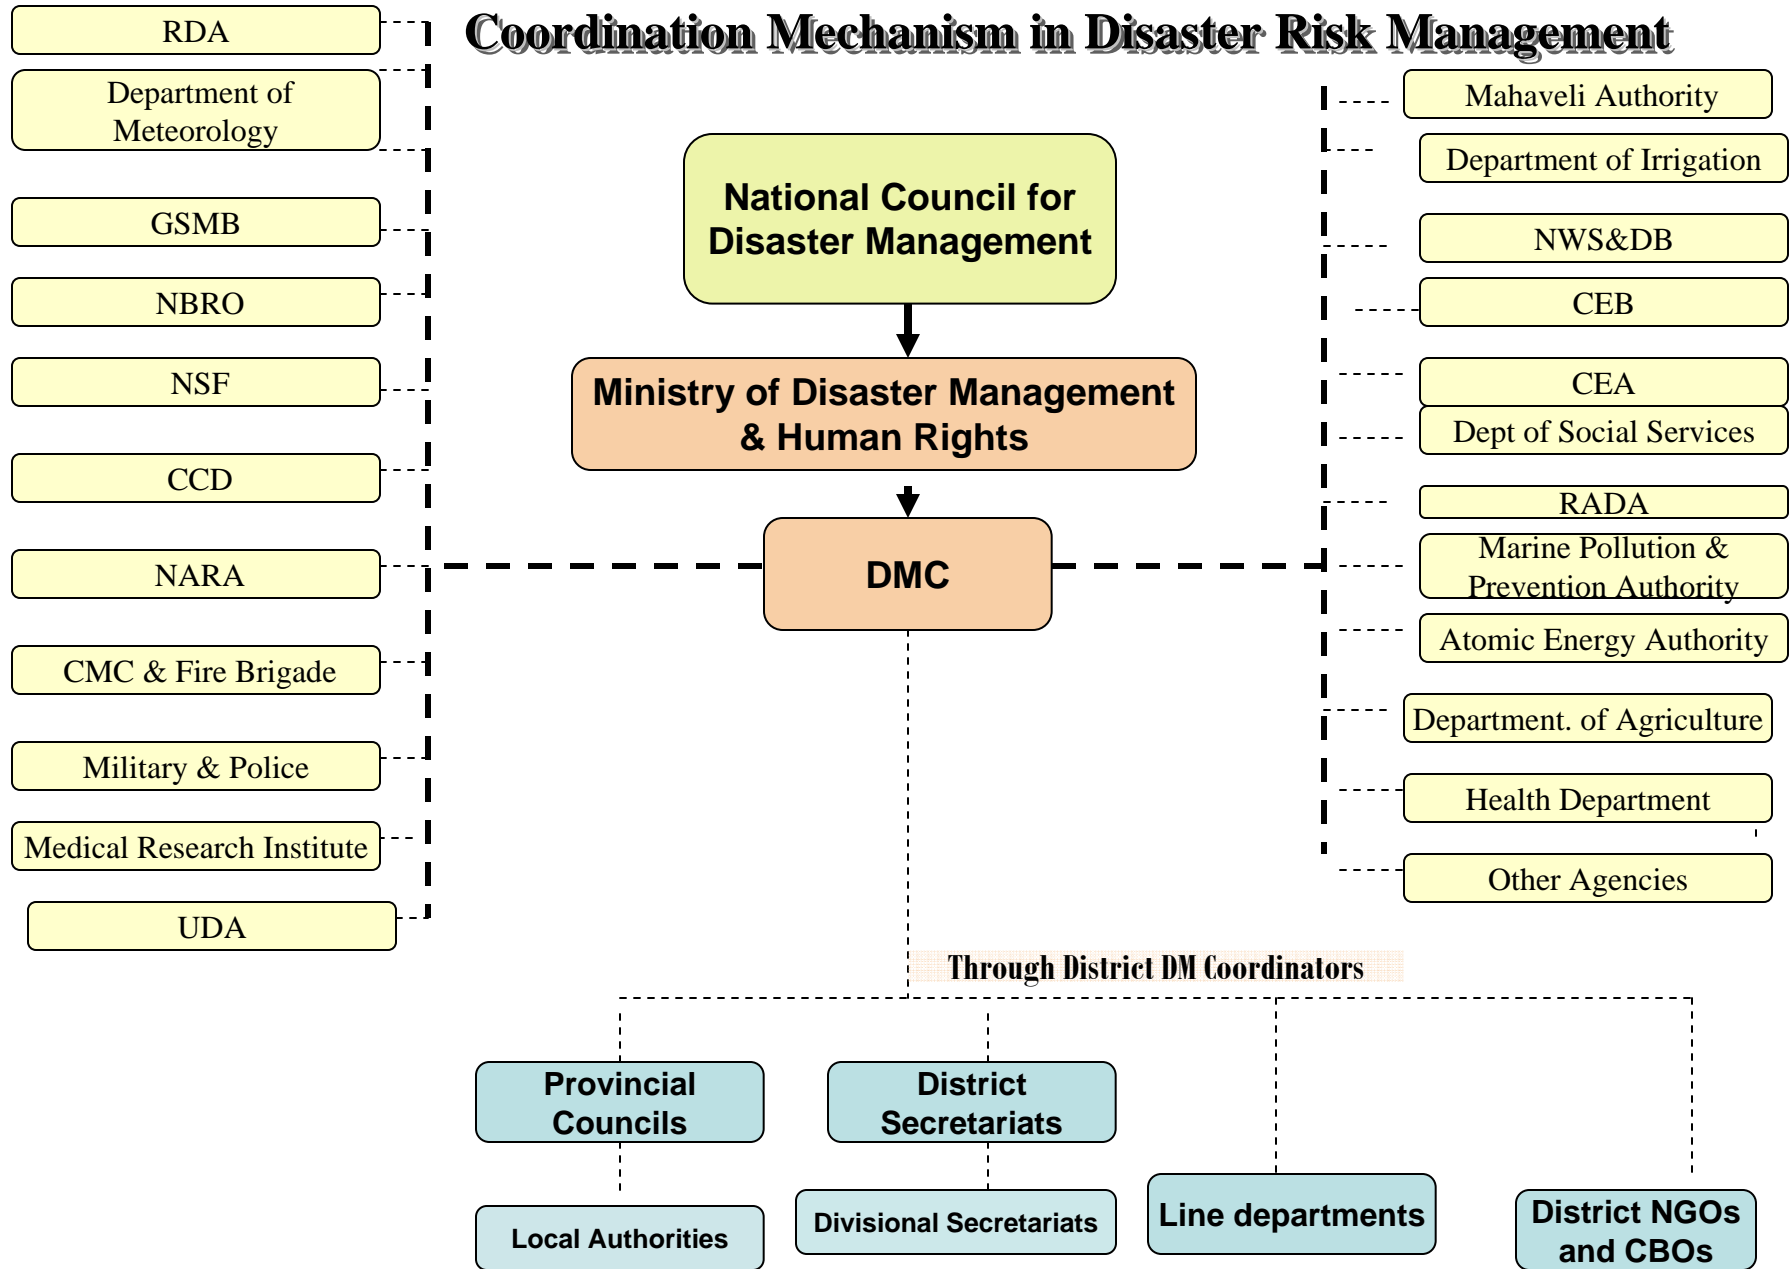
Coordination Mechanism in Disaster Risk Management

RDA

Department of Meteorology

GSMB

NBRO

NSF

CCD

NARA

CMC & Fire Brigade

Military & Police

Medical Research Institute

UDA

National Council for Disaster Management

Ministry of Disaster Management & Human Rights

DMC

Mahaveli Authority

Department of Irrigation

NWS&DB

CEB

CEA

Dept of Social Services

RADA

Marine Pollution & Prevention Authority

Atomic Energy Authority

Department. of Agriculture

Health Department

Other Agencies

Through District DM Coordinators

Provincial Councils

District Secretariats

Local Authorities

Divisional Secretariats

Line departments

District NGOs and CBOs